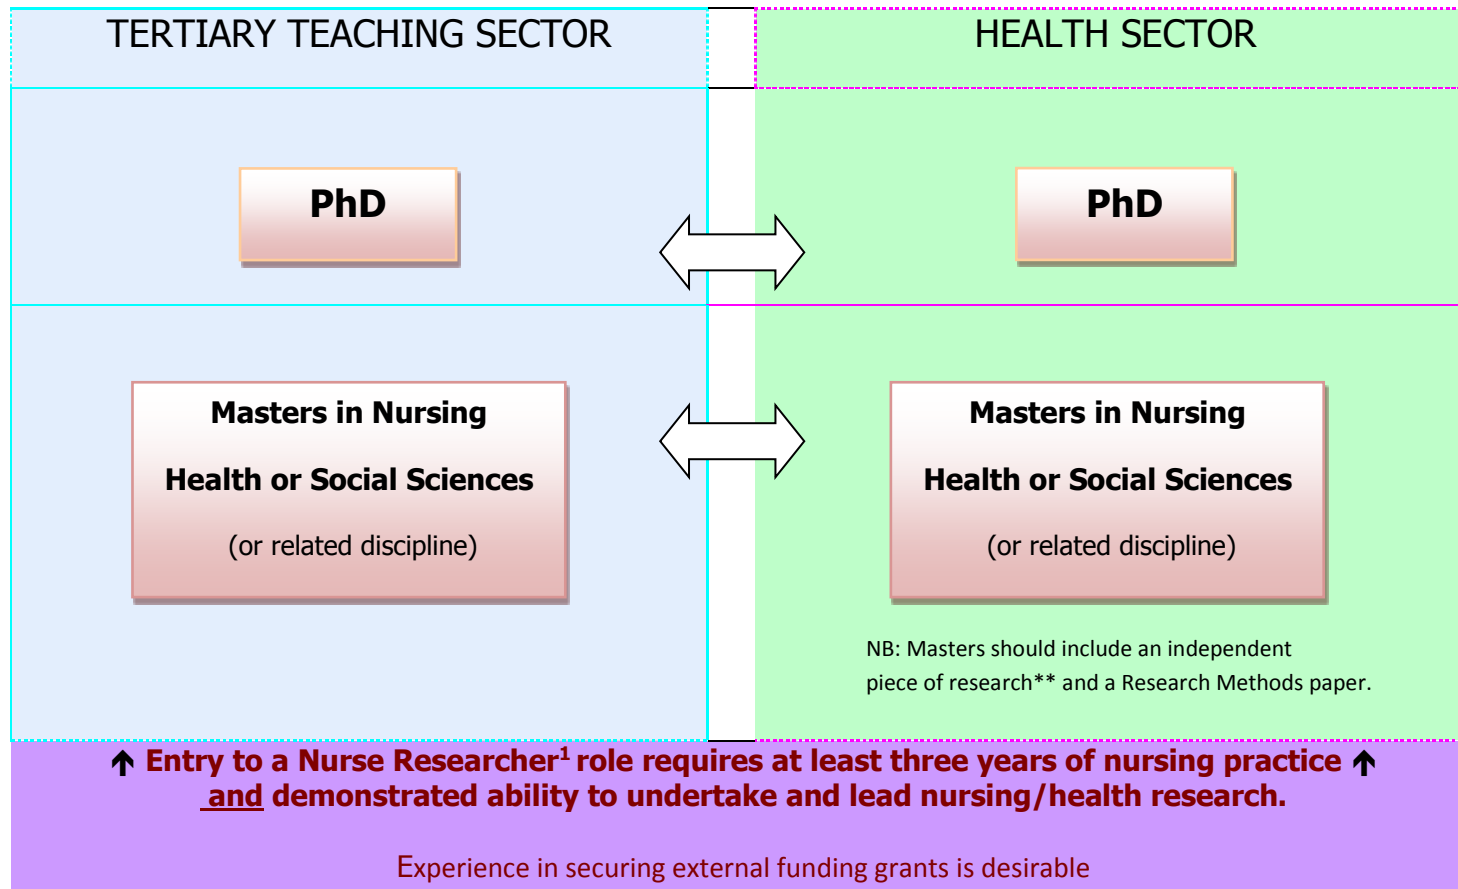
TERTIARY TEACHING SECTOR

HEALTH SECTOR

PhD

PhD

Masters in Nursing

Health or Social Sciences

(or related discipline)

Masters in Nursing

Health or Social Sciences

(or related discipline)

NB: Masters should include an independent piece of research** and a Research Methods paper.

↑ Entry to a Nurse Researcher$^1$ role requires at least three years of nursing practice ↑ and demonstrated ability to undertake and lead nursing/health research.

Experience in securing external funding grants is desirable